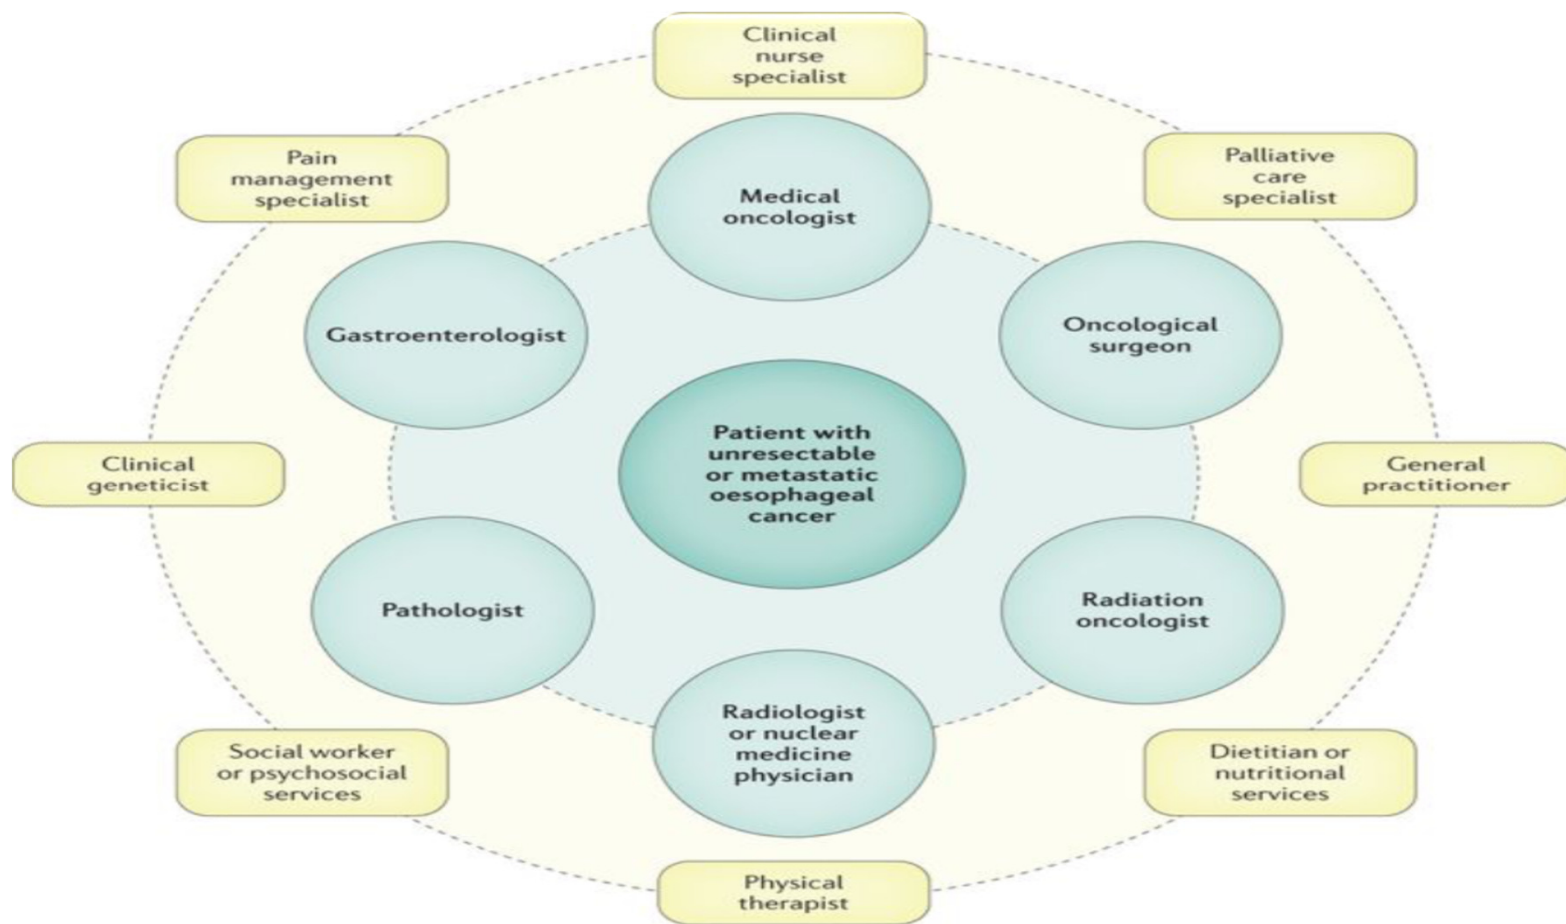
Clinical nurse specialist

Pain management specialist

Palliative care specialist

Medical oncologist

Gastroenterologist

Oncological surgeon

Clinical geneticist

Patient with unresectable or metastatic oesophageal cancer

General practitioner

Pathologist

Radiation oncologist

Radiologist or nuclear medicine physician

Social worker or psychosocial services

Dietitian or nutritional services

Physical therapist